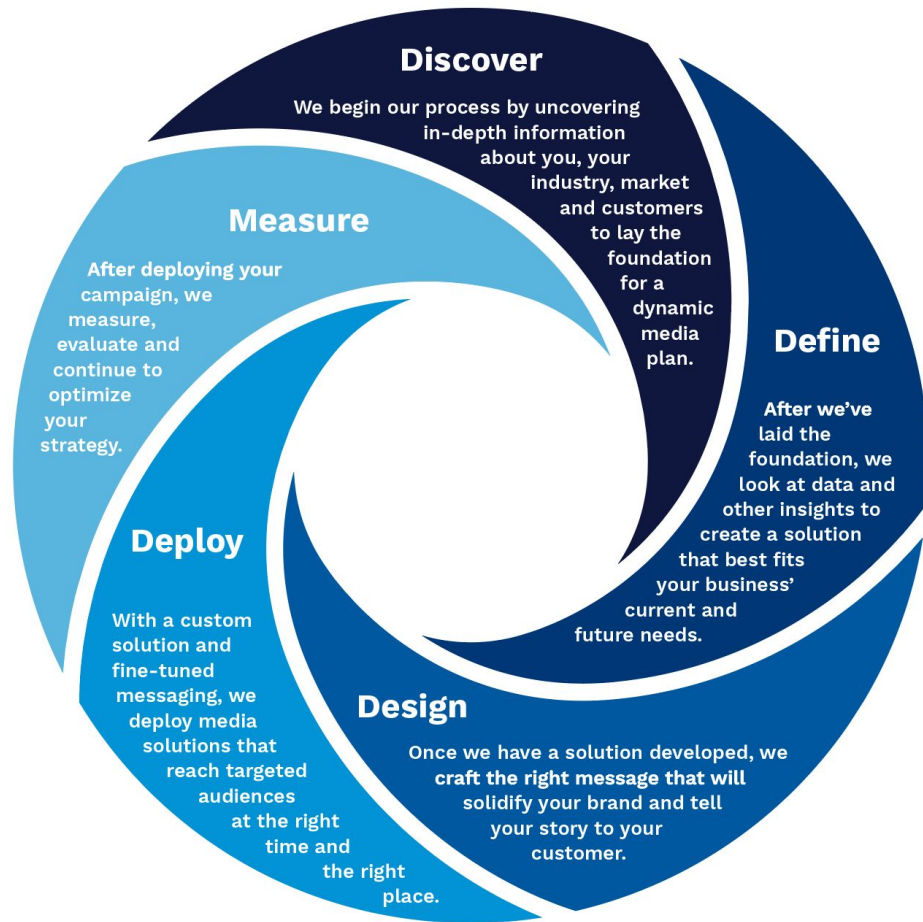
Discover

We begin our process by uncovering in-depth information about you, your industry, market and customers to lay the foundation for a dynamic media plan.

Define

After we've laid the foundation, we look at data and other insights to create a solution that best fits your business' current and future needs.

Design

Once we have a solution developed, we craft the right message that will solidify your brand and tell your story to your customer.

Deploy

With a custom solution and fine-tuned messaging, we deploy media solutions that reach targeted audiences at the right time and the right place.

Measure

After deploying your campaign, we measure, evaluate and continue to optimize your strategy.